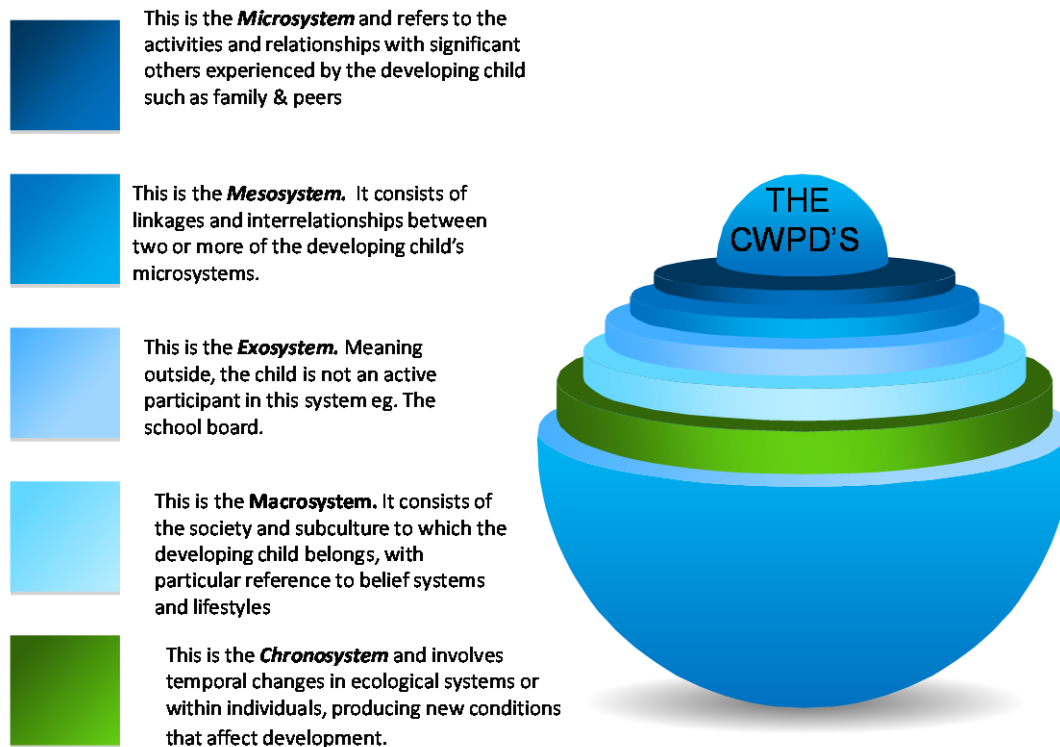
This is the ***Microsystem*** and refers to the activities and relationships with significant others experienced by the developing child such as family & peers

This is the ***Mesosystem.*** It consists of linkages and interrelationships between two or more of the developing child's microsystems.

This is the ***Exosystem.*** Meaning outside, the child is not an active participant in this system eg. The school board.

This is the **Macrosystem.** It consists of the society and subculture to which the developing child belongs, with particular reference to belief systems and lifestyles

This is the ***Chronosystem*** and involves temporal changes in ecological systems or within individuals, producing new conditions that affect development.

THE CWPD'S